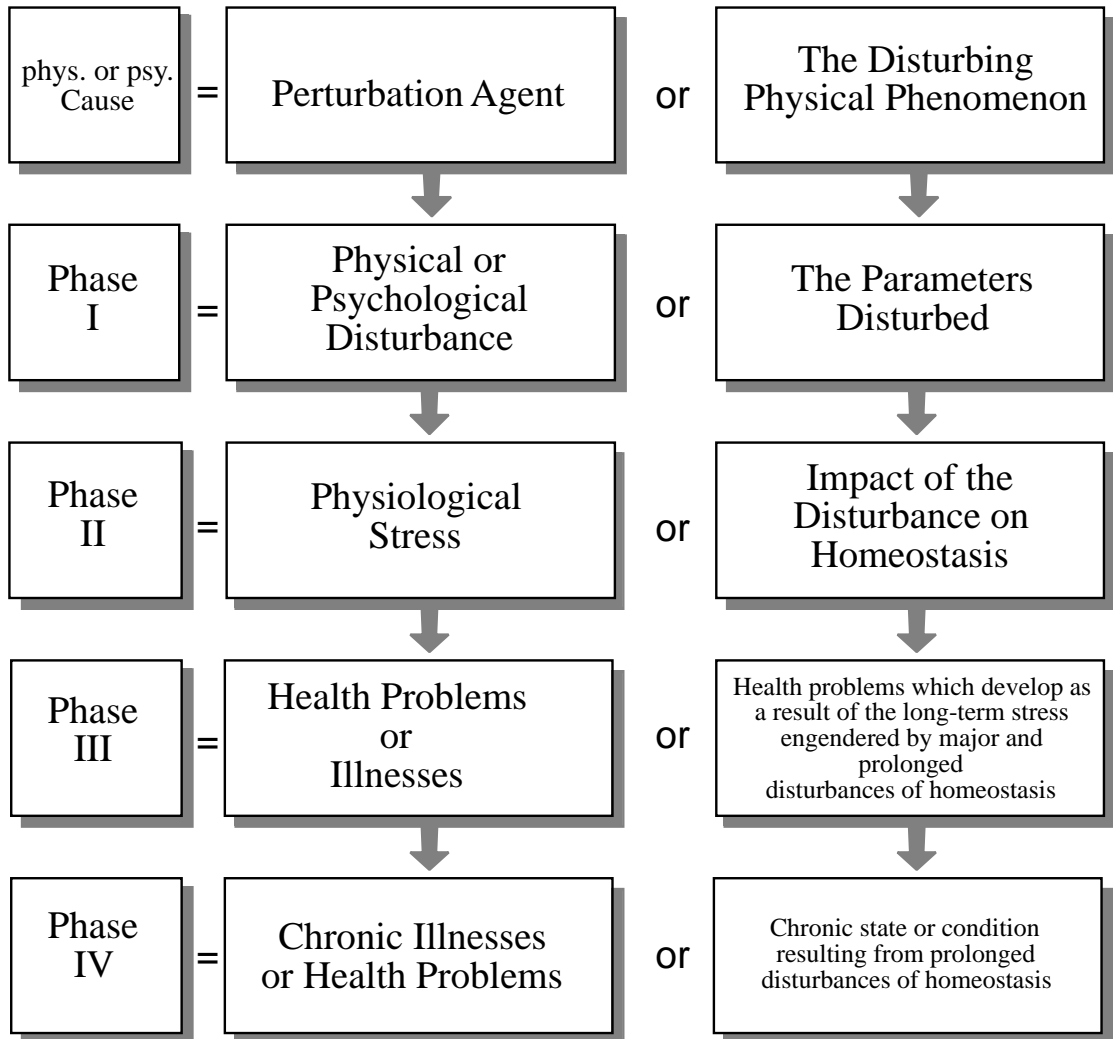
phys. or psy. Cause = Perturbation Agent or The Disturbing Physical Phenomenon

Phase I = Physical or Psychological Disturbance or The Parameters Disturbed

Phase II = Physiological Stress or Impact of the Disturbance on Homeostasis

Phase III = Health Problems or Illnesses or Health problems which develop as a result of the long-term stress engendered by major and prolonged disturbances of homeostasis

Phase IV = Chronic Illnesses or Health Problems or Chronic state or condition resulting from prolonged disturbances of homeostasis